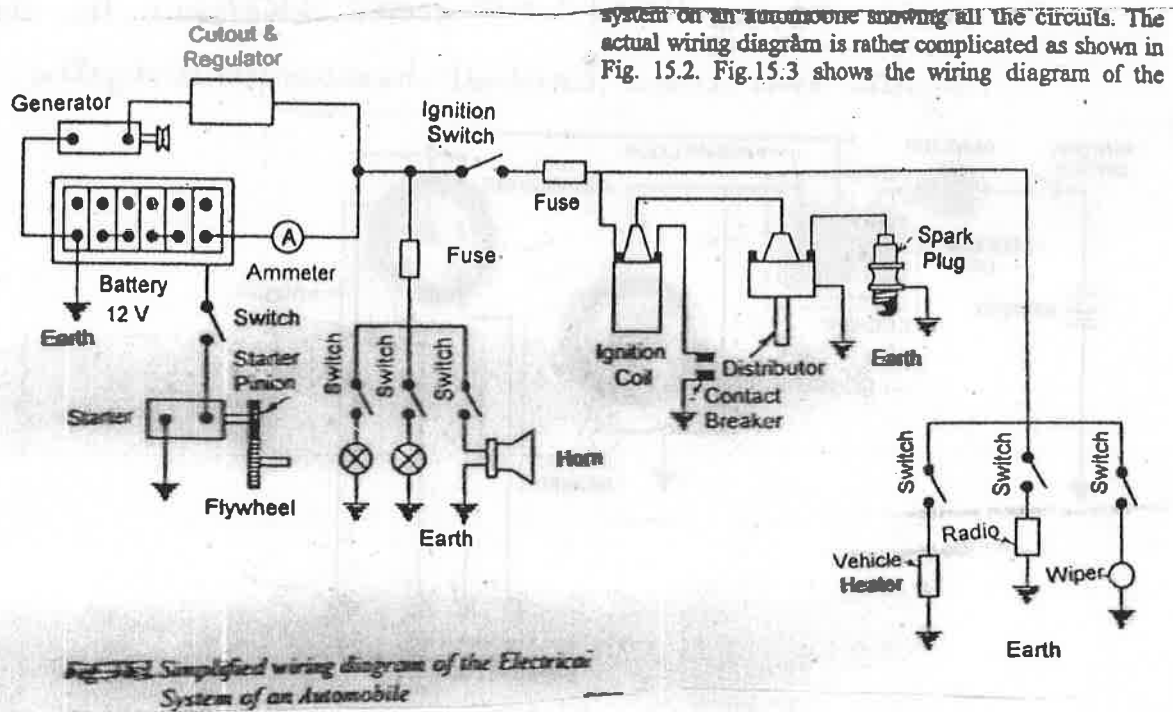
system on an automobile showing all the circuits. The actual wiring diagram is rather complicated as shown in Fig. 15.2. Fig.15.3 shows the wiring diagram of the

Cutout & Regulator

Generator

Ignition Switch

Fuse

Battery 12 V

Ammeter

Fuse

Spark Plug

Earth

Switch

Starter Pinion

Switch

Switch

Switch

Ignition Coil

Distributor

Earth

Contact Breaker

Starter

Horn

Flywheel

Earth

Switch

Switch

Switch

Radio

Vehicle Heater

Wiper

Earth

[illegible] Simplified wiring diagram of the Electrical System of an Automobile